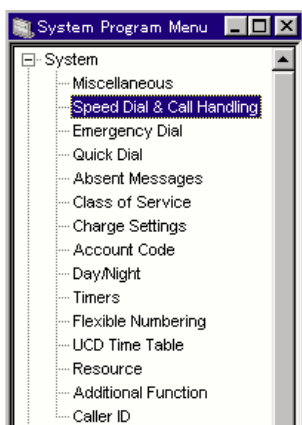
System Program Menu

System
Miscellaneous
Speed Dial & Call Handling
Emergency Dial
Quick Dial
Absent Messages
Class of Service
Charge Settings
Account Code
Day/Night
Timers
Flexible Numbering
UCD Time Table
Resource
Additional Function
Caller ID